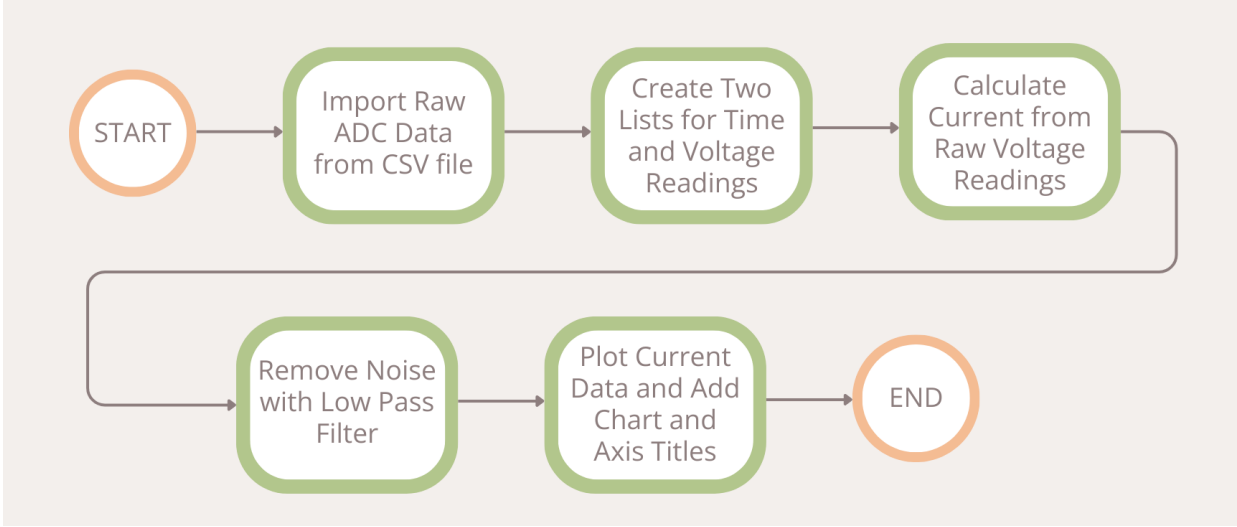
START

Import Raw ADC Data from CSV file

Create Two Lists for Time and Voltage Readings

Calculate Current from Raw Voltage Readings

Remove Noise with Low Pass Filter

Plot Current Data and Add Chart and Axis Titles

END